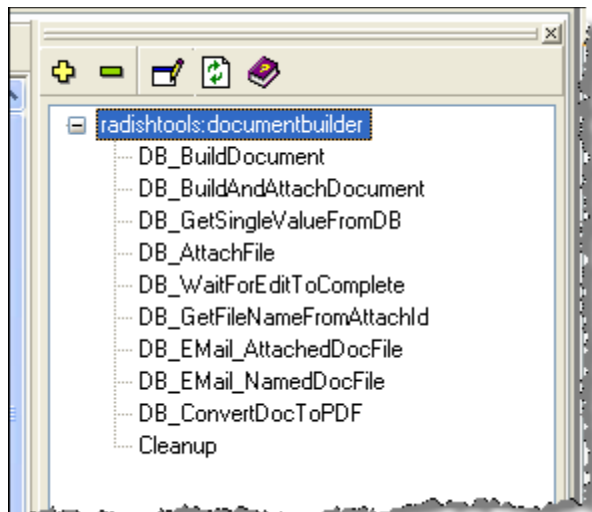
radishtools:documentbuilder
DB_BuildDocument
DB_BuildAndAttachDocument
DB_GetSingleValueFromDB
DB_AttachFile
DB_WaitForEditToComplete
DB_GetFileNameFromAttachId
DB_EMail_AttachedDocFile
DB_EMail_NamedDocFile
DB_ConvertDocToPDF
Cleanup